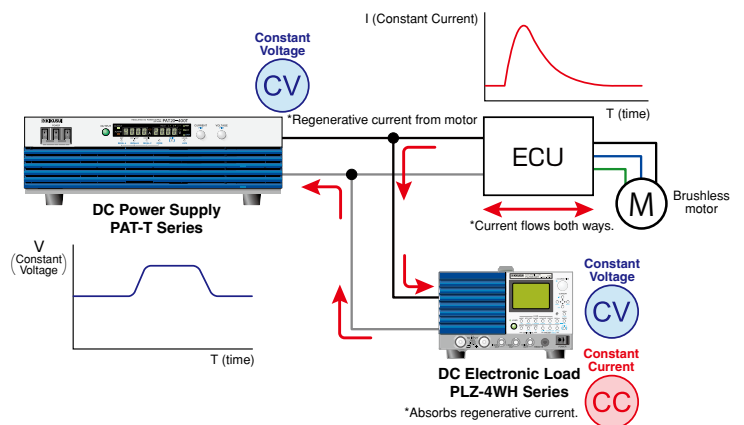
Constant Voltage

CV

I (Constant Current)

T (time)

*Regenerative current from motor

ECU

M

Brushless motor

*Current flows both ways.

DC Power Supply
PAT-T Series

V
(Constant Voltage)

T (time)

Constant Voltage

CV

Constant Current

CC

DC Electronic Load
PLZ-4WH Series

*Absorbs regenerative current.